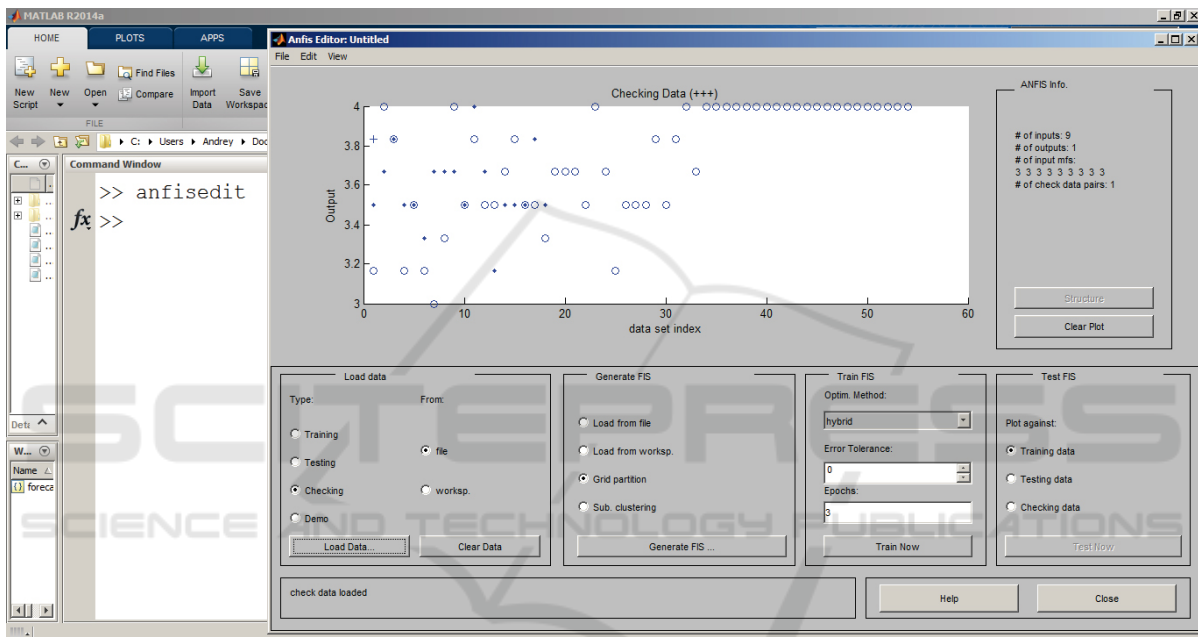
MATLAB R2014a

HOME PLOTS APPS

New Script New Open Find Files Compare Import Data Save Workspac

FILE

C: ▸ Users ▸ Andrey ▸ Doc

C... Command Window

>> anfisedit

$fx$ >>

Deta

W...

Name

foreca

Anfis Editor: Untitled

File Edit View

Checking Data (+++)

Output

4
3.8
3.6
3.4
3.2
3

0 10 20 30 40 50 60

data set index

ANFIS Info.

# of inputs: 9
# of outputs: 1
# of input mfs:
3 3 3 3 3 3 3 3 3
# of check data pairs: 1

Structure

Clear Plot

Load data

Type: From:

Training

Testing file

Checking worksp.

Demo

Load Data... Clear Data

Generate FIS

Load from file

Load from worksp.

Grid partition

Sub. clustering

Generate FIS ...

Train FIS

Optim. Method:

hybrid

Error Tolerance:

0

Epochs:

3

Train Now

Test FIS

Plot against:

Training data

Testing data

Checking data

Test Now

check data loaded

Help

Close

SCITEPRESS
SCIENCE AND TECHNOLOGY PUBLICATIONS